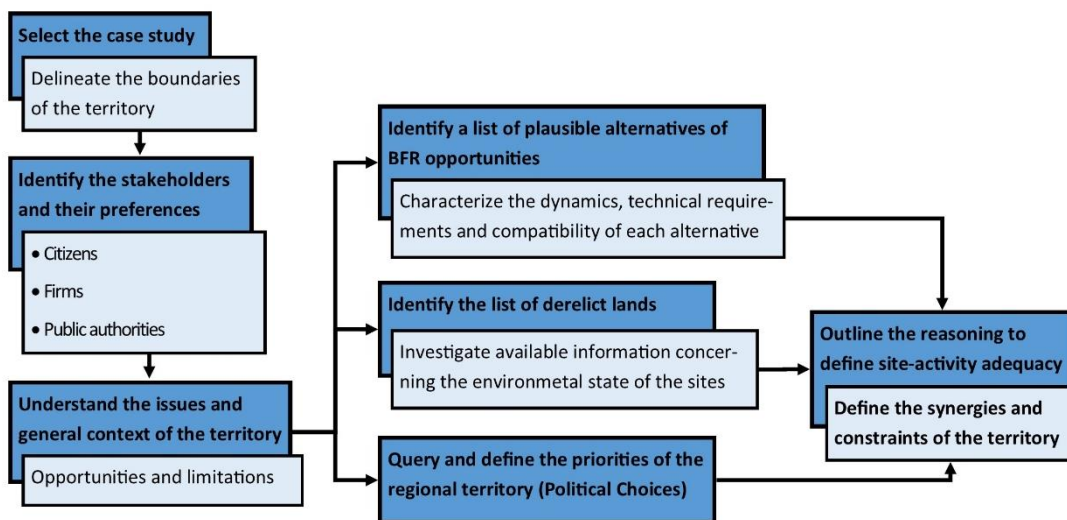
Select the case study

Delineate the boundaries of the territory

Identify the stakeholders and their preferences

• Citizens
• Firms
• Public authorities

Understand the issues and general context of the territory

Opportunities and limitations

Identify a list of plausible alternatives of BFR opportunities

Characterize the dynamics, technical requirements and compatibility of each alternative

Identify the list of derelict lands

Investigate available information concerning the environmetal state of the sites

Query and define the priorities of the regional territory (Political Choices)

Outline the reasoning to define site-activity adequacy

Define the synergies and constraints of the territory